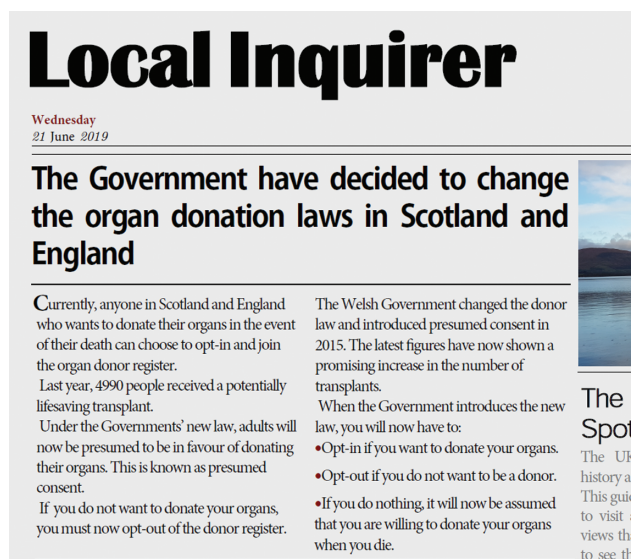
Local Inquirer

Wednesday
21 June 2019

The Government have decided to change the organ donation laws in Scotland and England

Currently, anyone in Scotland and England who wants to donate their organs in the event of their death can choose to opt-in and join the organ donor register.

Last year, 4990 people received a potentially lifesaving transplant.

Under the Governments' new law, adults will now be presumed to be in favour of donating their organs. This is known as presumed consent.

If you do not want to donate your organs, you must now opt-out of the donor register.

The Welsh Government changed the donor law and introduced presumed consent in 2015. The latest figures have now shown a promising increase in the number of transplants.

When the Government introduces the new law, you will now have to:

•Opt-in if you want to donate your organs.

•Opt-out if you do not want to be a donor.

•If you do nothing, it will now be assumed that you are willing to donate your organs when you die.

The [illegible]
Spo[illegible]

The UK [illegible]
history a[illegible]
This gui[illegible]
to visit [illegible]
views th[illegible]
to see th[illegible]